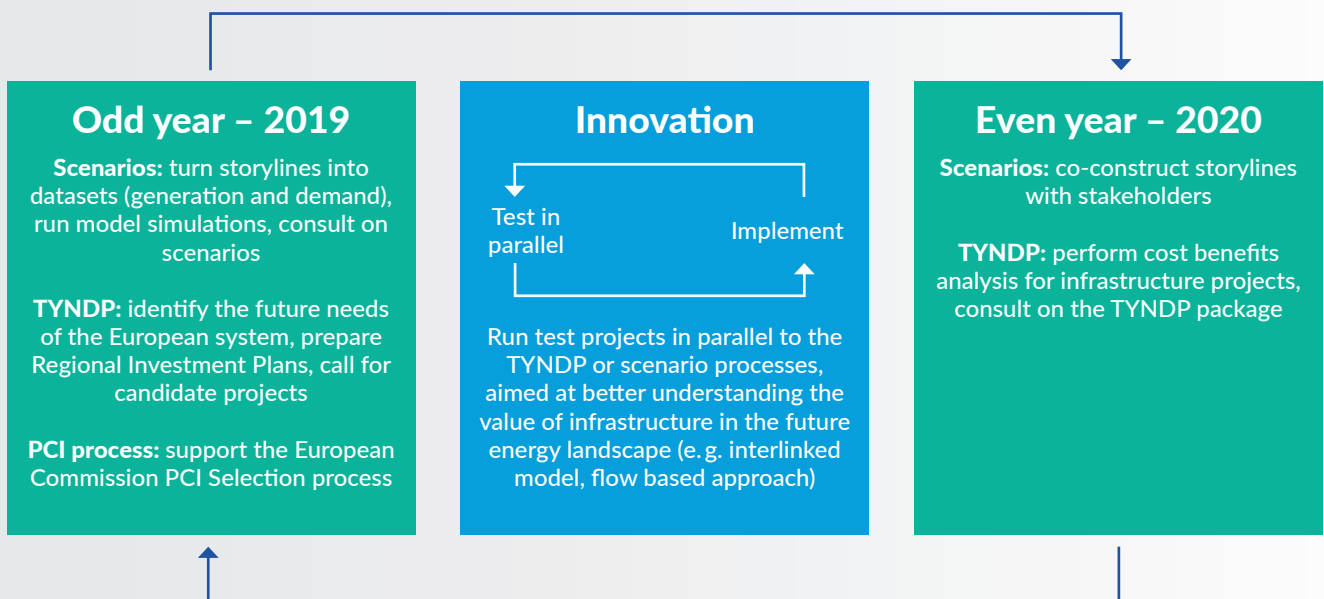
Odd year – 2019

Scenarios: turn storylines into datasets (generation and demand), run model simulations, consult on scenarios

TYNDP: identify the future needs of the European system, prepare Regional Investment Plans, call for candidate projects

PCI process: support the European Commission PCI Selection process

Innovation

Test in parallel

Implement

Run test projects in parallel to the TYNDP or scenario processes, aimed at better understanding the value of infrastructure in the future energy landscape (e. g. interlinked model, flow based approach)

Even year – 2020

Scenarios: co-construct storylines with stakeholders

TYNDP: perform cost benefits analysis for infrastructure projects, consult on the TYNDP package